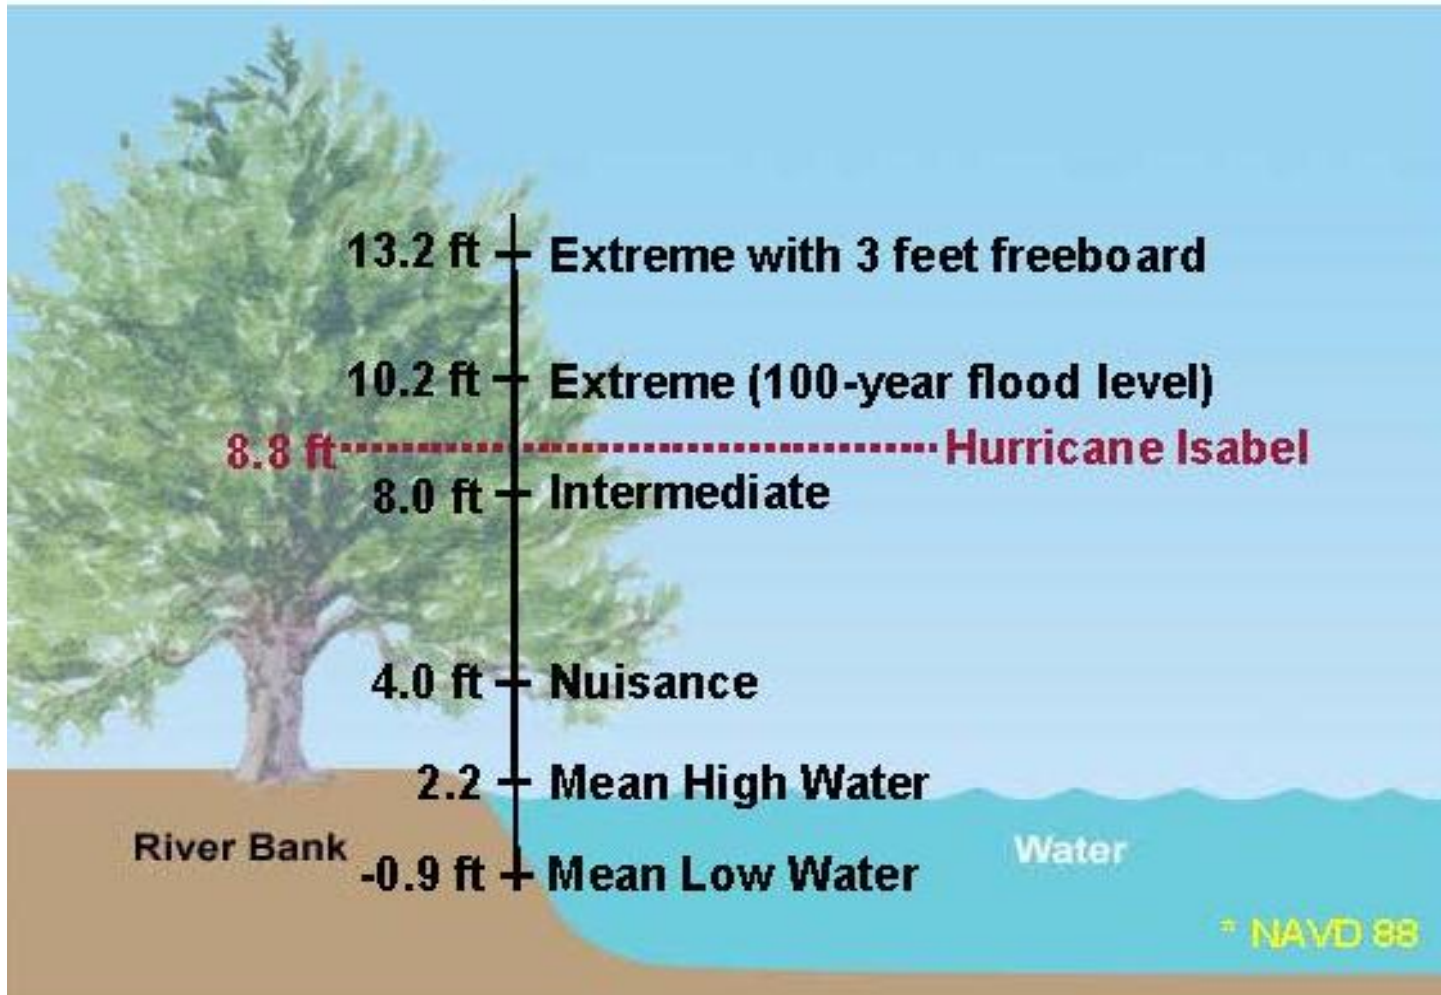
13.2 ft Extreme with 3 feet freeboard

10.2 ft Extreme (100-year flood level)

8.8 ft Hurricane Isabel

8.0 ft Intermediate

4.0 ft Nuisance

2.2 Mean High Water

River Bank

-0.9 ft Mean Low Water

Water

* NAVD 88